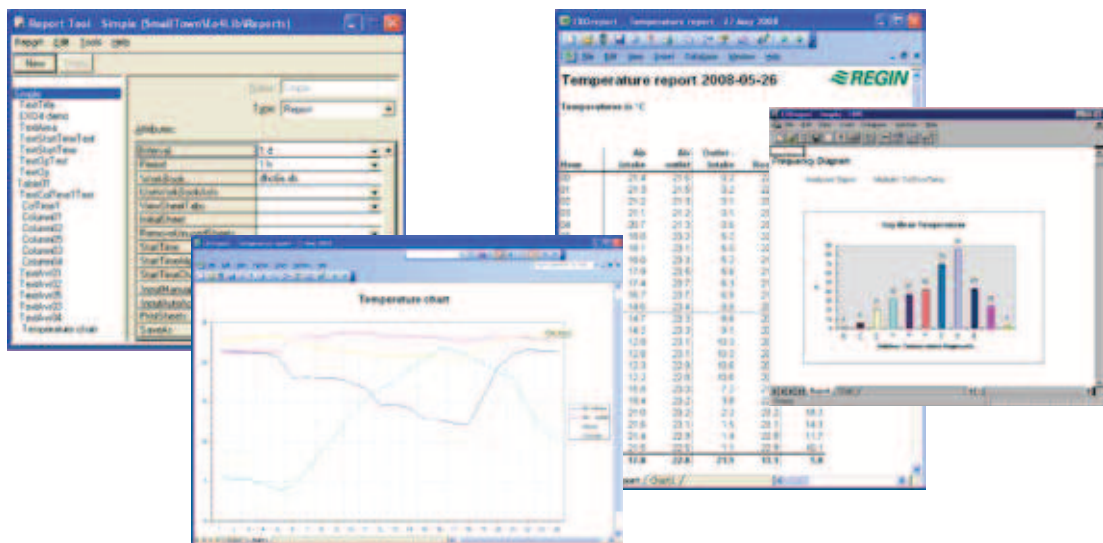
Report Tool Simple (SmallTown\Lo4Lib\Reports)

Report Edit Tools Help

New

Simple
TextTitle
EXO4 demo
TextArea
TextStartTimeText
TextStartTime
TextOpText
TextOp
Table01
TextColTime01
ColTime1
Column01
Column02
Column05
Column03
Column04
TextAvr01
TextAvr02
TextAvr05
TextAvr03
TextAvr04
Temperature chart

Type Report

Attributes

Interval 1 d
Period 1 h
WorkBook
ViewSheetTabs
InitialSheet
StartTime
PrintSheets
SaveAs

Temperature report 2008-05-26

REGIN

Temperatures in °C

Hour

Air-intake
Air-outlet
Outlet-intake

Temperature chart

Frequency Diagram

Day Mean Temperature

Chart1